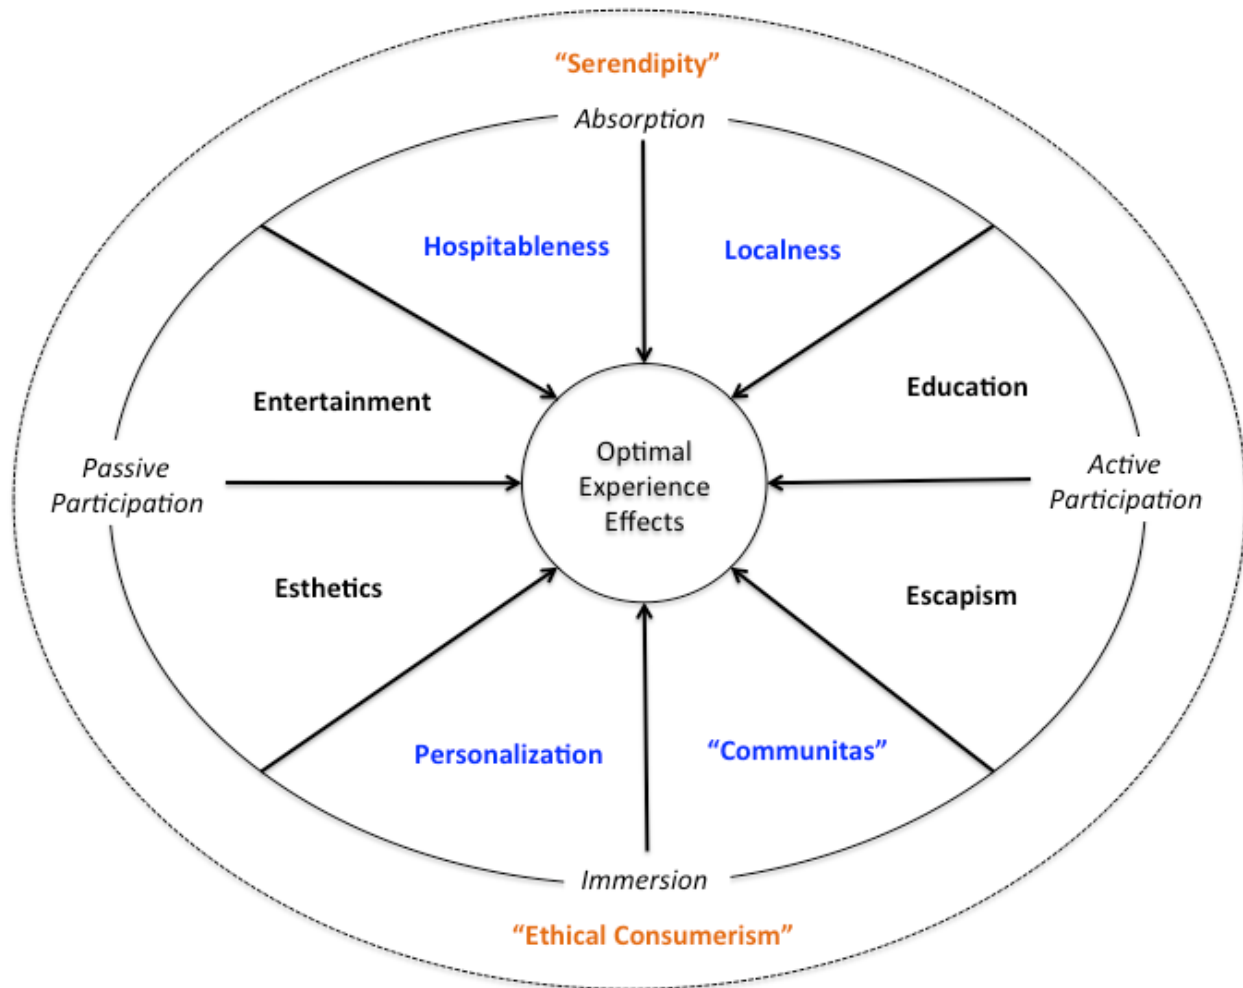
"Serendipity"

Absorption

Hospitableness

Localness

Entertainment

Education

Passive Participation

Optimal Experience Effects

Active Participation

Esthetics

Escapism

Personalization

"Communitas"

Immersion

"Ethical Consumerism"